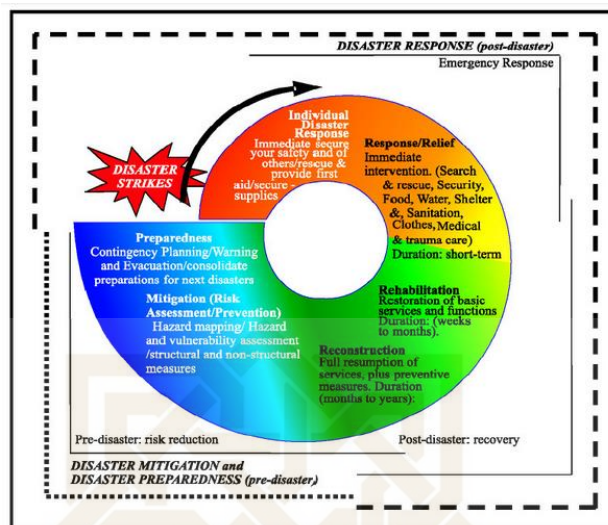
DISASTER RESPONSE (post-disaster)

Emergency Response

DISASTER STRIKES

Individual Disaster Response
Immediate secure your safety and of others/rescue & provide first aid/secure supplies

Response/Relief
Immediate intervention. (Search & rescue, Security, Food, Water, Shelter &, Sanitation, Clothes, Medical & trauma care)
Duration: short-term

Preparedness
Contingency Planning/Warning and Evacuation/consolidate preparations for next disasters

Mitigation (Risk Assessment/Prevention)
Hazard mapping/ Hazard and vulnerability assessment /structural and non-structural measures

Rehabilitation
Restoration of basic services and functions
Duration: (weeks to months).

Reconstruction
Full resumption of services, plus preventive measures. Duration (months to years):

Pre-disaster: risk reduction

Post-disaster: recovery

DISASTER MITIGATION and DISASTER PREPAREDNESS (pre-disaster)